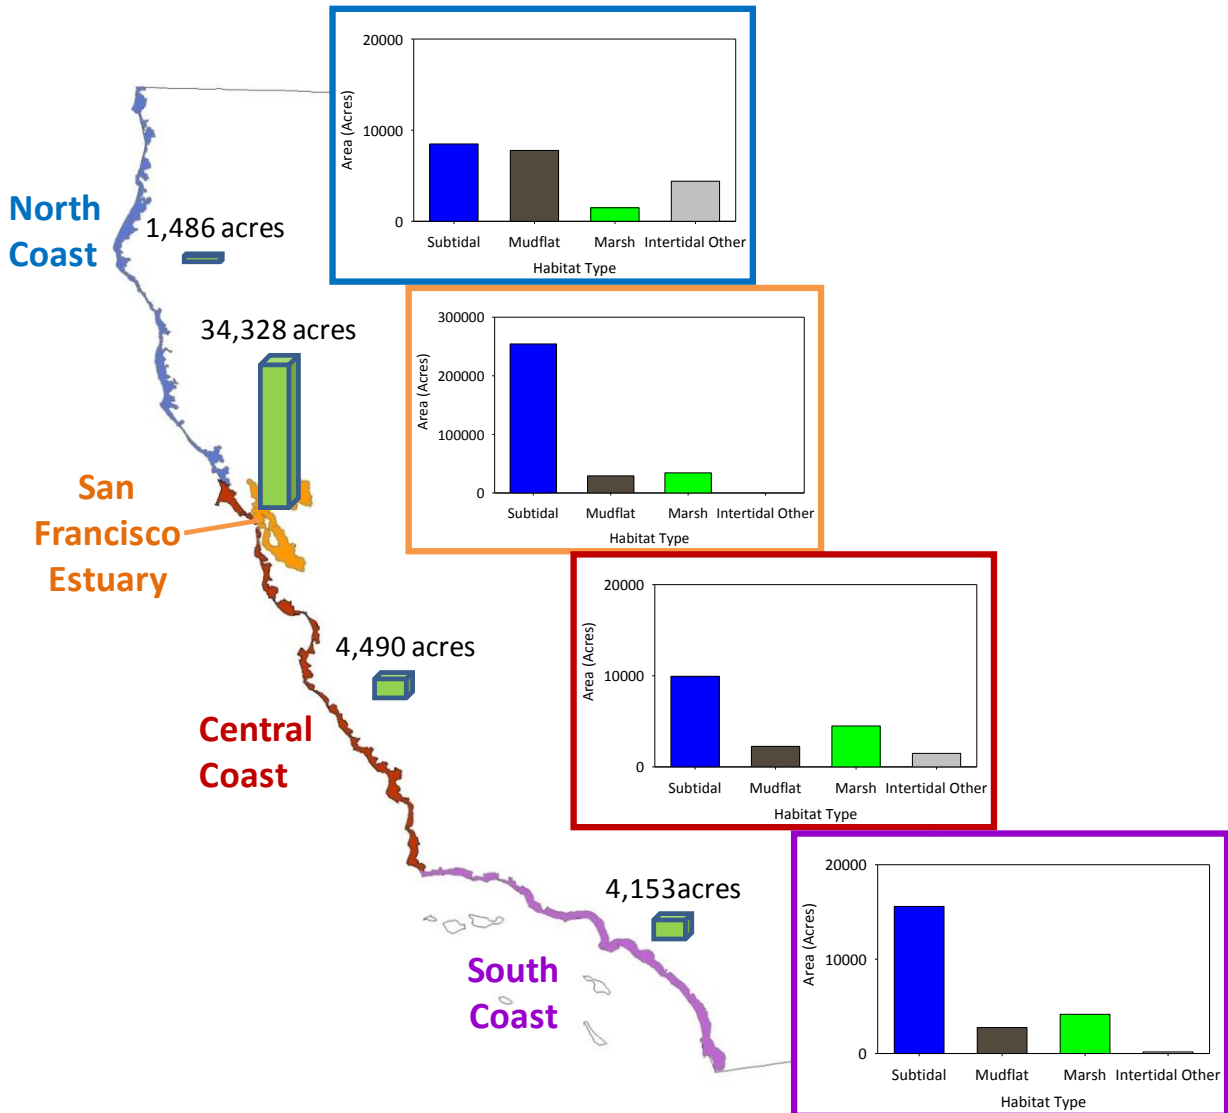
North Coast

1,486 acres

20000
10000
0
Area (Acres)
Subtidal
Mudflat
Marsh
Intertidal Other
Habitat Type

34,328 acres

San Francisco Estuary

300000
200000
100000
0
Area (Acres)
Subtidal
Mudflat
Marsh
Intertidal Other
Habitat Type

4,490 acres

Central Coast

20000
10000
0
Area (Acres)
Subtidal
Mudflat
Marsh
Intertidal Other
Habitat Type

4,153acres

South Coast

20000
10000
0
Area (Acres)
Subtidal
Mudflat
Marsh
Intertidal Other
Habitat Type